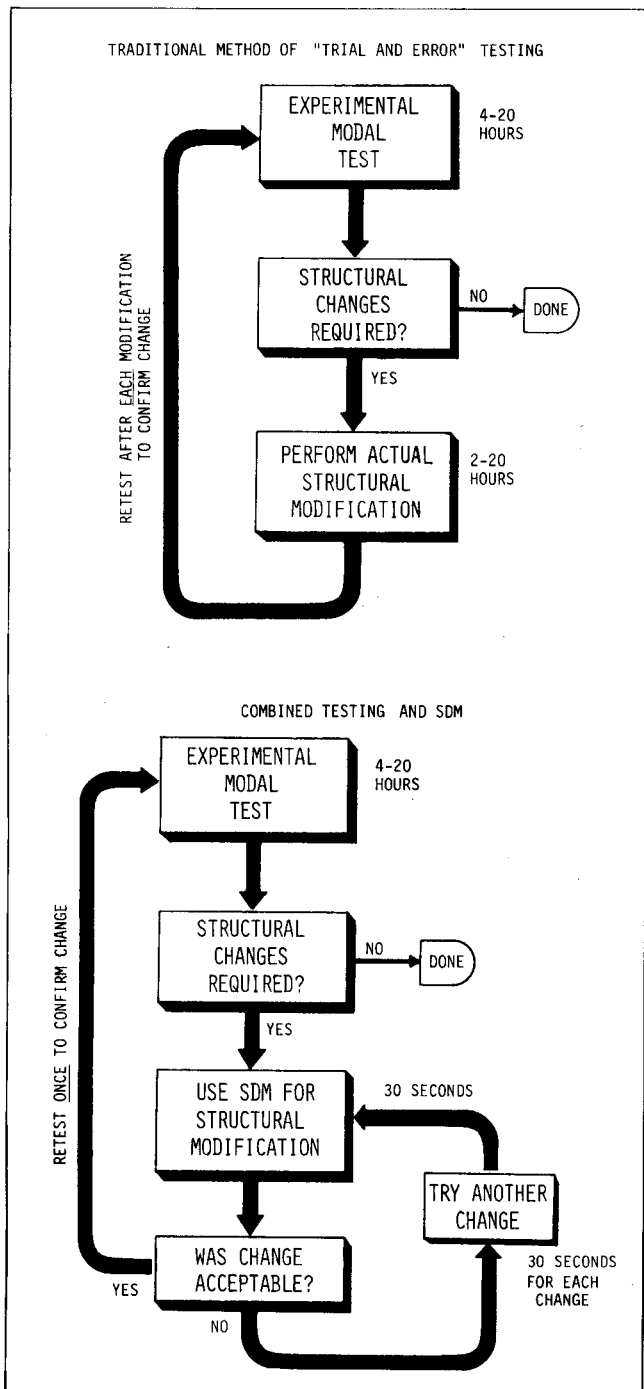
TRADITIONAL METHOD OF "TRIAL AND ERROR" TESTING

EXPERIMENTAL MODAL TEST

4-20 HOURS

RETEST AFTER EACH MODIFICATION TO CONFIRM CHANGE

STRUCTURAL CHANGES REQUIRED?

NO

DONE

YES

PERFORM ACTUAL STRUCTURAL MODIFICATION

2-20 HOURS

COMBINED TESTING AND SDM

EXPERIMENTAL MODAL TEST

4-20 HOURS

RETEST ONCE TO CONFIRM CHANGE

STRUCTURAL CHANGES REQUIRED?

NO

DONE

YES

USE SDM FOR STRUCTURAL MODIFICATION

30 SECONDS

TRY ANOTHER CHANGE

WAS CHANGE ACCEPTABLE?

YES

30 SECONDS FOR EACH CHANGE

NO